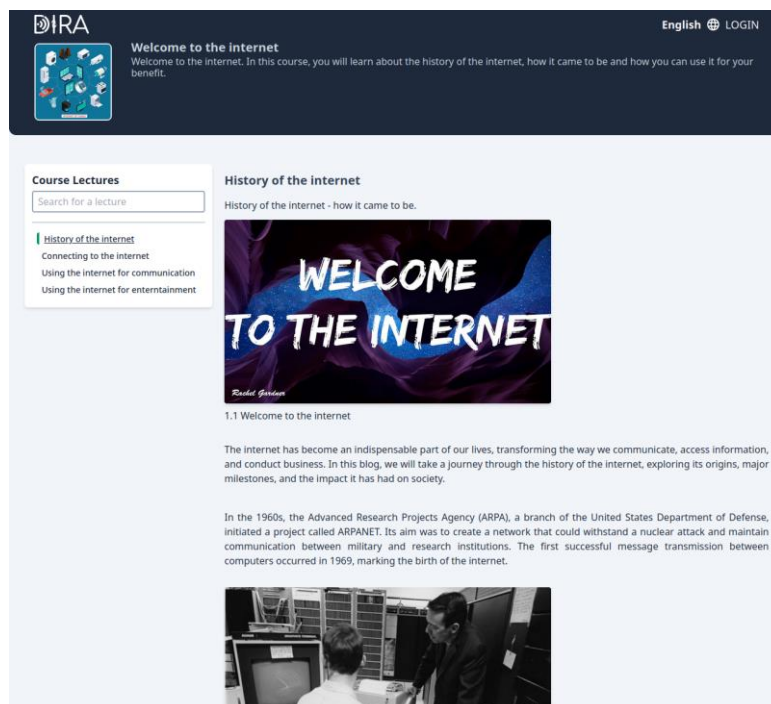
DIRA

English LOGIN

Welcome to the internet

Welcome to the internet. In this course, you will learn about the history of the internet, how it came to be and how you can use it for your benefit.

Course Lectures

Search for a lecture

History of the internet
Connecting to the internet
Using the internet for communication
Using the internet for enterntainment

History of the internet

History of the internet - how it came to be.

WELCOME TO THE INTERNET

Rachel Gardner

1.1 Welcome to the internet

The internet has become an indispensable part of our lives, transforming the way we communicate, access information, and conduct business. In this blog, we will take a journey through the history of the internet, exploring its origins, major milestones, and the impact it has had on society.

In the 1960s, the Advanced Research Projects Agency (ARPA), a branch of the United States Department of Defense, initiated a project called ARPANET. Its aim was to create a network that could withstand a nuclear attack and maintain communication between military and research institutions. The first successful message transmission between computers occurred in 1969, marking the birth of the internet.